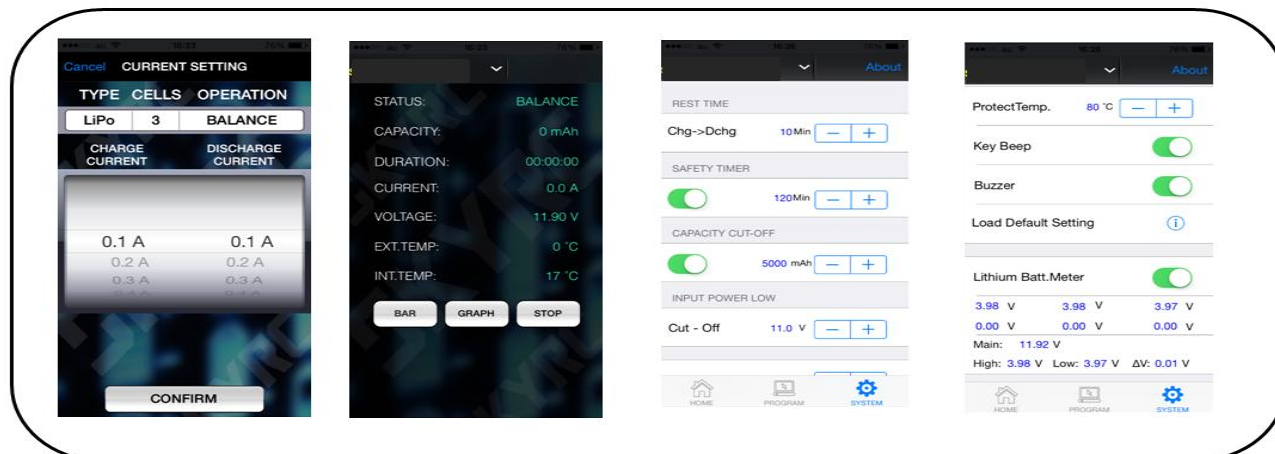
Cancel CURRENT SETTING
TYPE CELLS OPERATION
LiPo 3 BALANCE
CHARGE CURRENT DISCHARGE CURRENT
0.1 A 0.1 A
0.2 A 0.2 A
0.3 A 0.3 A
CONFIRM

STATUS: BALANCE
CAPACITY: 0 mAh
DURATION: 00:00:00
CURRENT: 0.0 A
VOLTAGE: 11.90 V
EXT.TEMP: 0 °C
INT.TEMP: 17 °C
BAR GRAPH STOP

About
REST TIME
Chg->Dchg 10Min — +
SAFETY TIMER
120Min — +
CAPACITY CUT-OFF
5000 mAh — +
INPUT POWER LOW
Cut - Off 11.0 V — +
HOME PROGRAM SYSTEM

About
ProtectTemp. 80 °C — +
Key Beep
Buzzer
Load Default Setting
Lithium Batt.Meter
3.98 V 3.98 V 3.97 V
0.00 V 0.00 V 0.00 V
Main: 11.92 V
High: 3.98 V Low: 3.97 V ΔV: 0.01 V
HOME PROGRAM SYSTEM